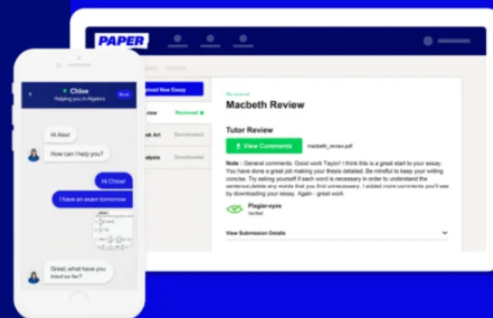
PAPER

Chloe
Helping you in Algebra

Hi Alex!

How can I help you?

Hi Chloe!

I have an exam tomorrow

Great, what have you tried so far?

pload New Essay

view

Reviewed

k Art

Downloaded

alysis

Downloaded

Macbeth Review

Tutor Review

View Comments

macbeth_review.pdf

Note : General comments: Good work Taylor! I think this is a great start to your essay. You have done a great job making your thesis detailed. Be mindful to keep your writing concise. Try asking yourself if each word is necessary in order to understand the sentence(delete any words that you find unnecessary. I added more comments you'll see by downloading your essay. Again - great work

Plagiar-eyes
Verified

View Submission Details